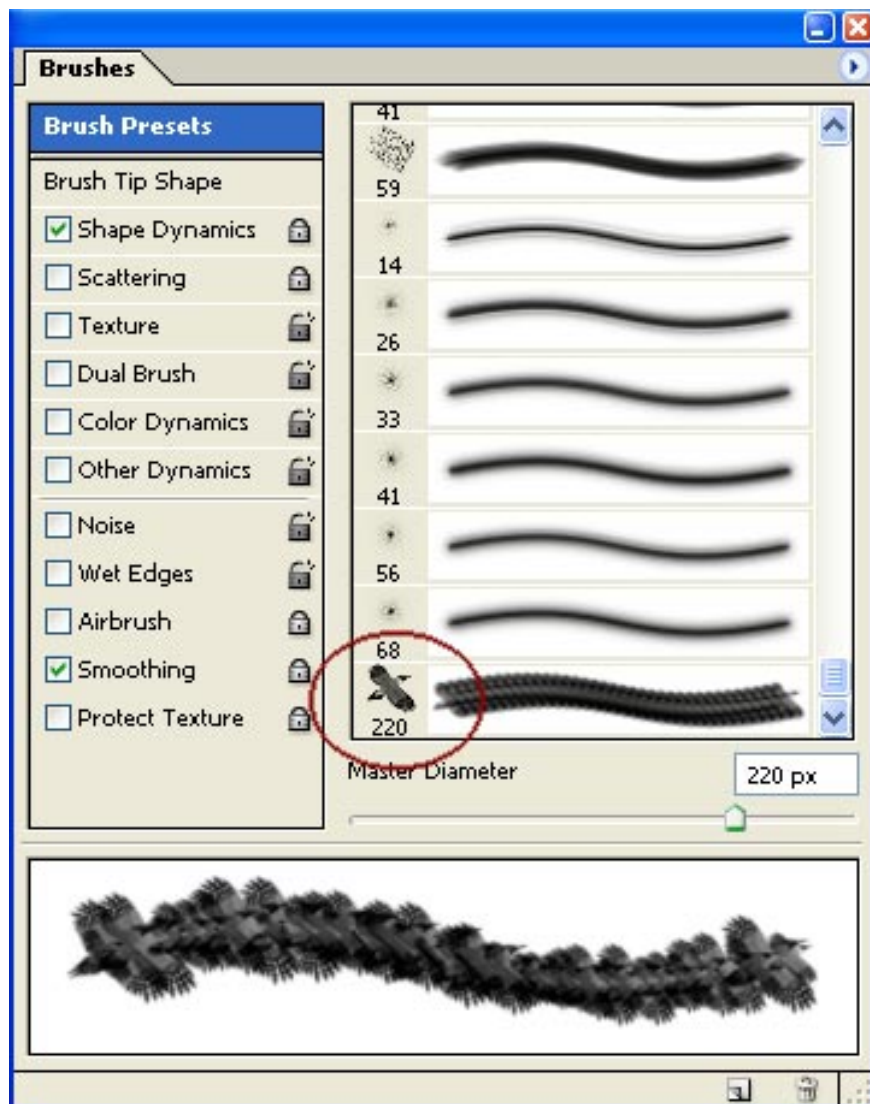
Brushes

Brush Presets
Brush Tip Shape
Shape Dynamics
Scattering
Texture
Dual Brush
Color Dynamics
Other Dynamics
Noise
Wet Edges
Airbrush
Smoothing
Protect Texture

41
59
14
26
33
41
56
68
220

Master Diameter
220 px